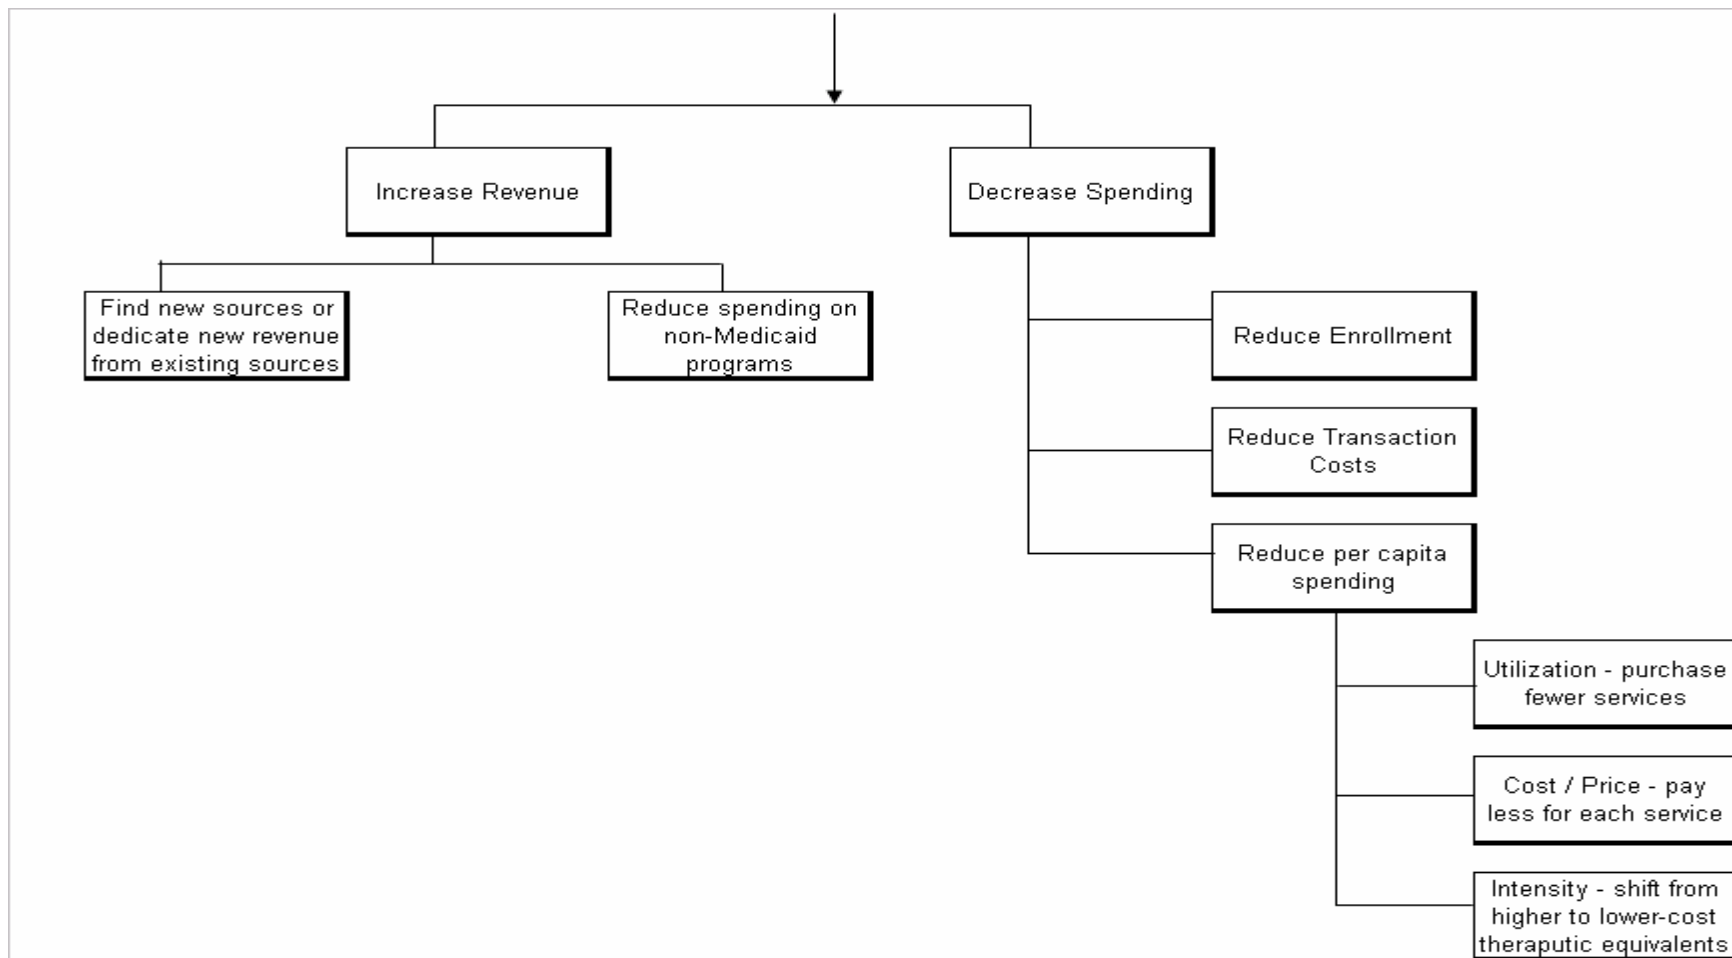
Increase Revenue

Decrease Spending

Find new sources or dedicate new revenue from existing sources

Reduce spending on non-Medicaid programs

Reduce Enrollment

Reduce Transaction Costs

Reduce per capita spending

Utilization - purchase fewer services

Cost / Price - pay less for each service

Intensity - shift from higher to lower-cost theraputic equivalents